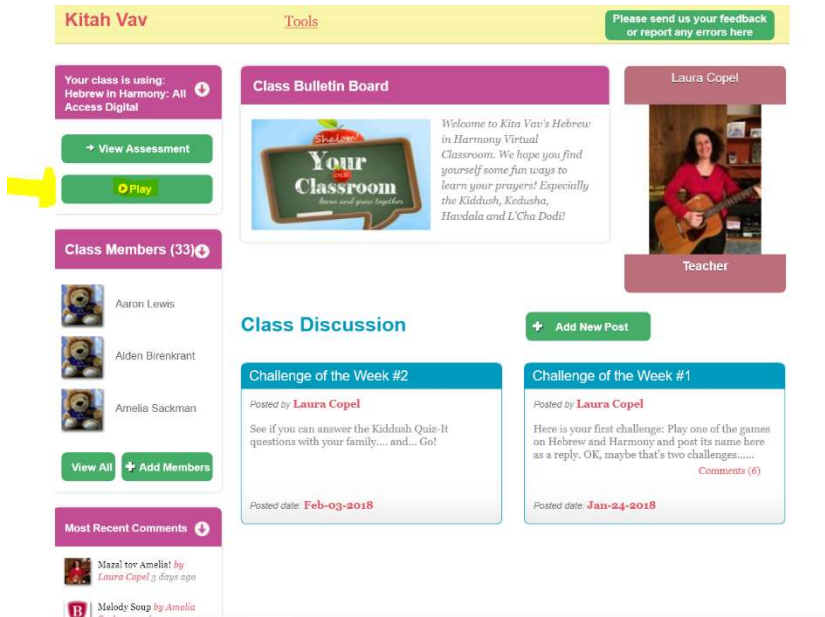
Kitah Vav

Tools

Please send us your feedback or report any errors here

Your class is using: Hebrew in Harmony: All Access Digital

View Assessment

Play

Class Members (33)

Aaron Lewis

Alden Birenkrant

Amelia Sackman

View All

Add Members

Most Recent Comments

Mazal tov Amelia! by Laura Copel 3 days ago

Melody Soup by Amelia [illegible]

Class Bulletin Board

Shalom! Your Classroom learn and grow together

Welcome to Kita Vav's Hebrew in Harmony Virtual Classroom. We hope you find yourself some fun ways to learn your prayers! Especially the Kiddush, Kedusha, Havdala and L'Cha Dodi!

Laura Copel

Teacher

Class Discussion

Add New Post

Challenge of the Week #2

Posted by Laura Copel

See if you can answer the Kiddush Quiz-It questions with your family.... and... Go!

Posted date: Feb-03-2018

Challenge of the Week #1

Posted by Laura Copel

Here is your first challenge: Play one of the games on Hebrew and Harmony and post its name here as a reply. OK, maybe that's two challenges......

Comments (6)

Posted date: Jan-24-2018